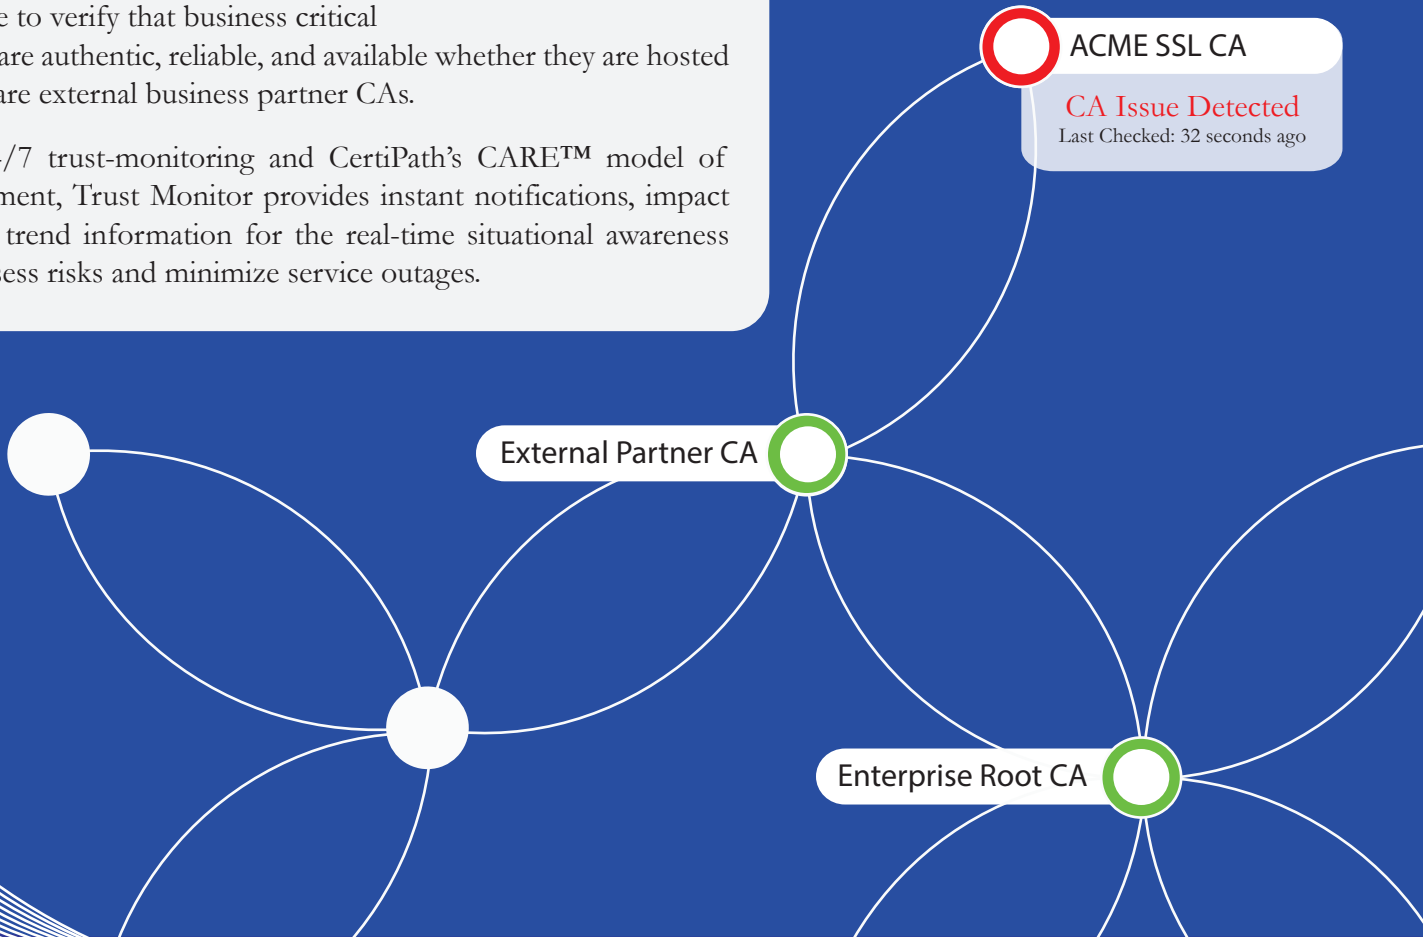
e to verify that business critical are authentic, reliable, and available whether they are hosted are external business partner CAs.

/7 trust-monitoring and CertiPath's CARE™ model of ment, Trust Monitor provides instant notifications, impact trend information for the real-time situational awareness ess risks and minimize service outages.

ACME SSL CA
CA Issue Detected
Last Checked: 32 seconds ago

External Partner CA

Enterprise Root CA